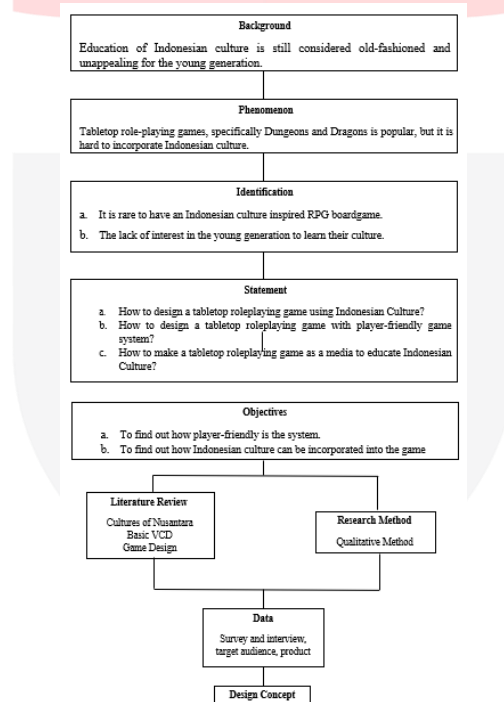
Background

Education of Indonesian culture is still considered old-fashioned and unappealing for the young generation.

Phenomenon

Tabletop role-playing games, specifically Dungeons and Dragons is popular, but it is hard to incorporate Indonesian culture.

Identification

a. It is rare to have an Indonesian culture inspired RPG boardgame.
b. The lack of interest in the young generation to learn their culture.

Statement

a. How to design a tabletop roleplaying game using Indonesian Culture?
b. How to design a tabletop roleplaying game with player-friendly game system?
c. How to make a tabletop roleplaying game as a media to educate Indonesian Culture?

Objectives

a. To find out how player-friendly is the system.
b. To find out how Indonesian culture can be incorporated into the game

Literature Review

Cultures of Nusantara
Basic VCD
Game Design

Research Method

Qualitative Method

Data

Survey and interview, target audience, product

Design Concept